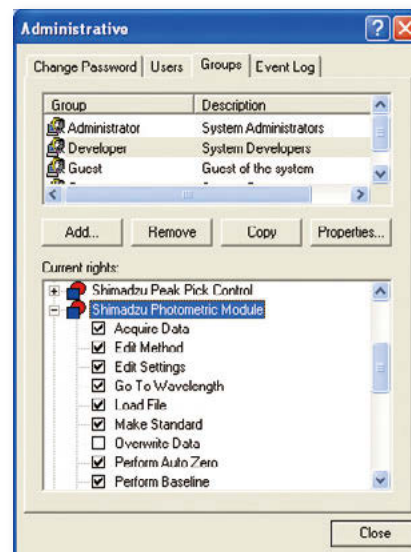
Administrative

Change Password | Users | Groups | Event Log

| Group | Description |
|---|---|
| Administrator | System Administrators |
| Developer | System Developers |
| Guest | Guest of the system |

Add... Remove Copy Properties...

Current rights:

Shimadzu Peak Pick Control
Shimadzu Photometric Module
Acquire Data
Edit Method
Edit Settings
Go To Wavelength
Load File
Make Standard
Overwrite Data
Perform Auto Zero
Perform Baseline

Close